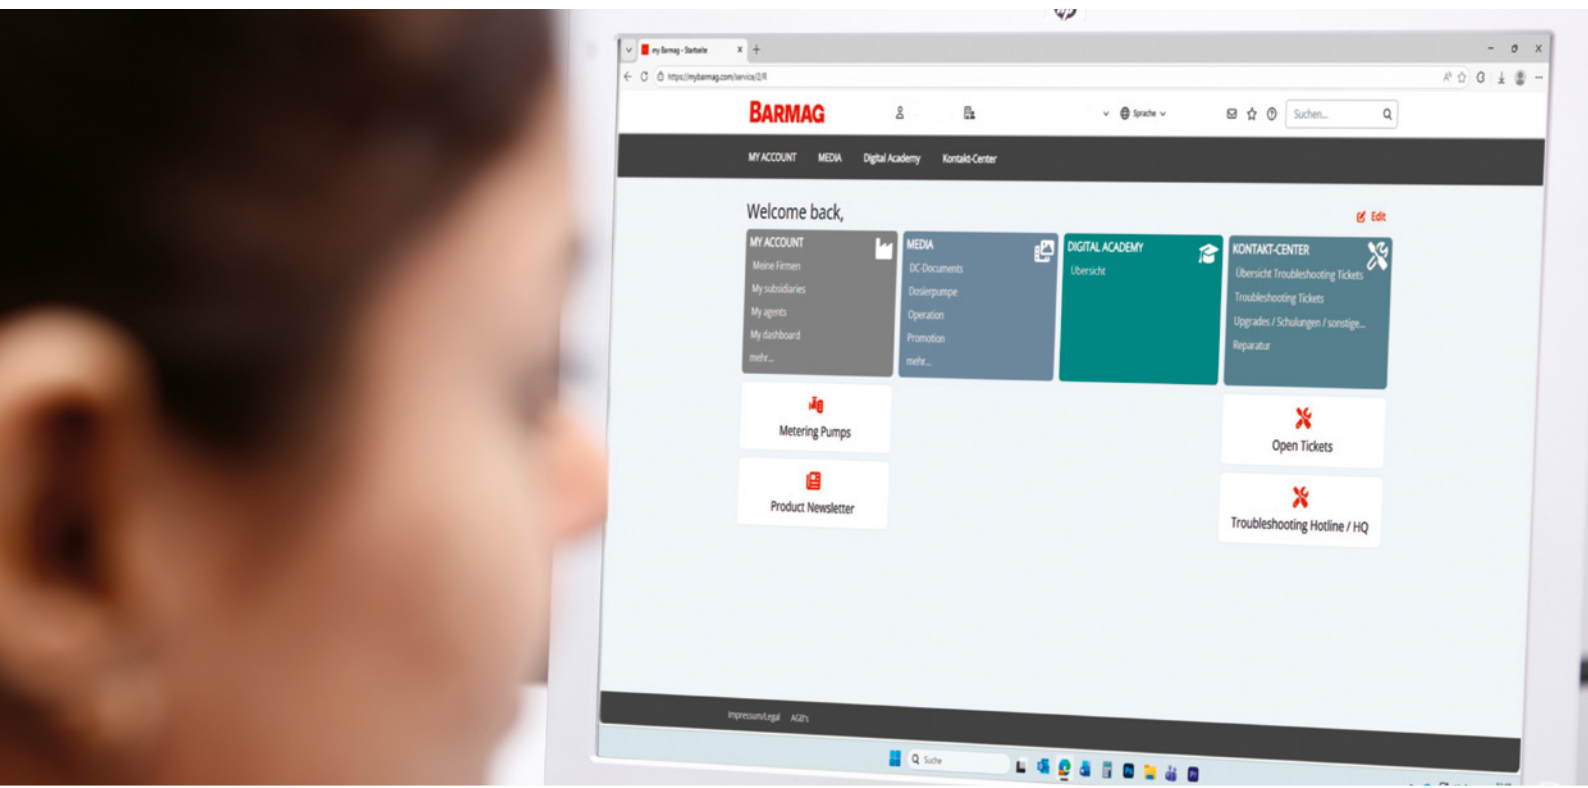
my Barmag - Startseite
https://mybarmag.com/service/2/R

BARMAG

Sprache

Suchen...

MY ACCOUNT MEDIA Digital Academy Kontakt-Center

Welcome back,

Edit

MY ACCOUNT
Meine Firmen
My subsidiaries
My agents
My dashboard
mehr...

MEDIA
DC-Documents
Dosierpumpe
Operation
Promotion
mehr...

DIGITAL ACADEMY
Übersicht

KONTAKT-CENTER
Übersicht Troubleshooting Tickets
Troubleshooting Tickets
Upgrades / Schulungen / sonstige...
Reparatur

Metering Pumps

Open Tickets

Product Newsletter

Troubleshooting Hotline / HQ

Impressum/Legal AGB's

Suche